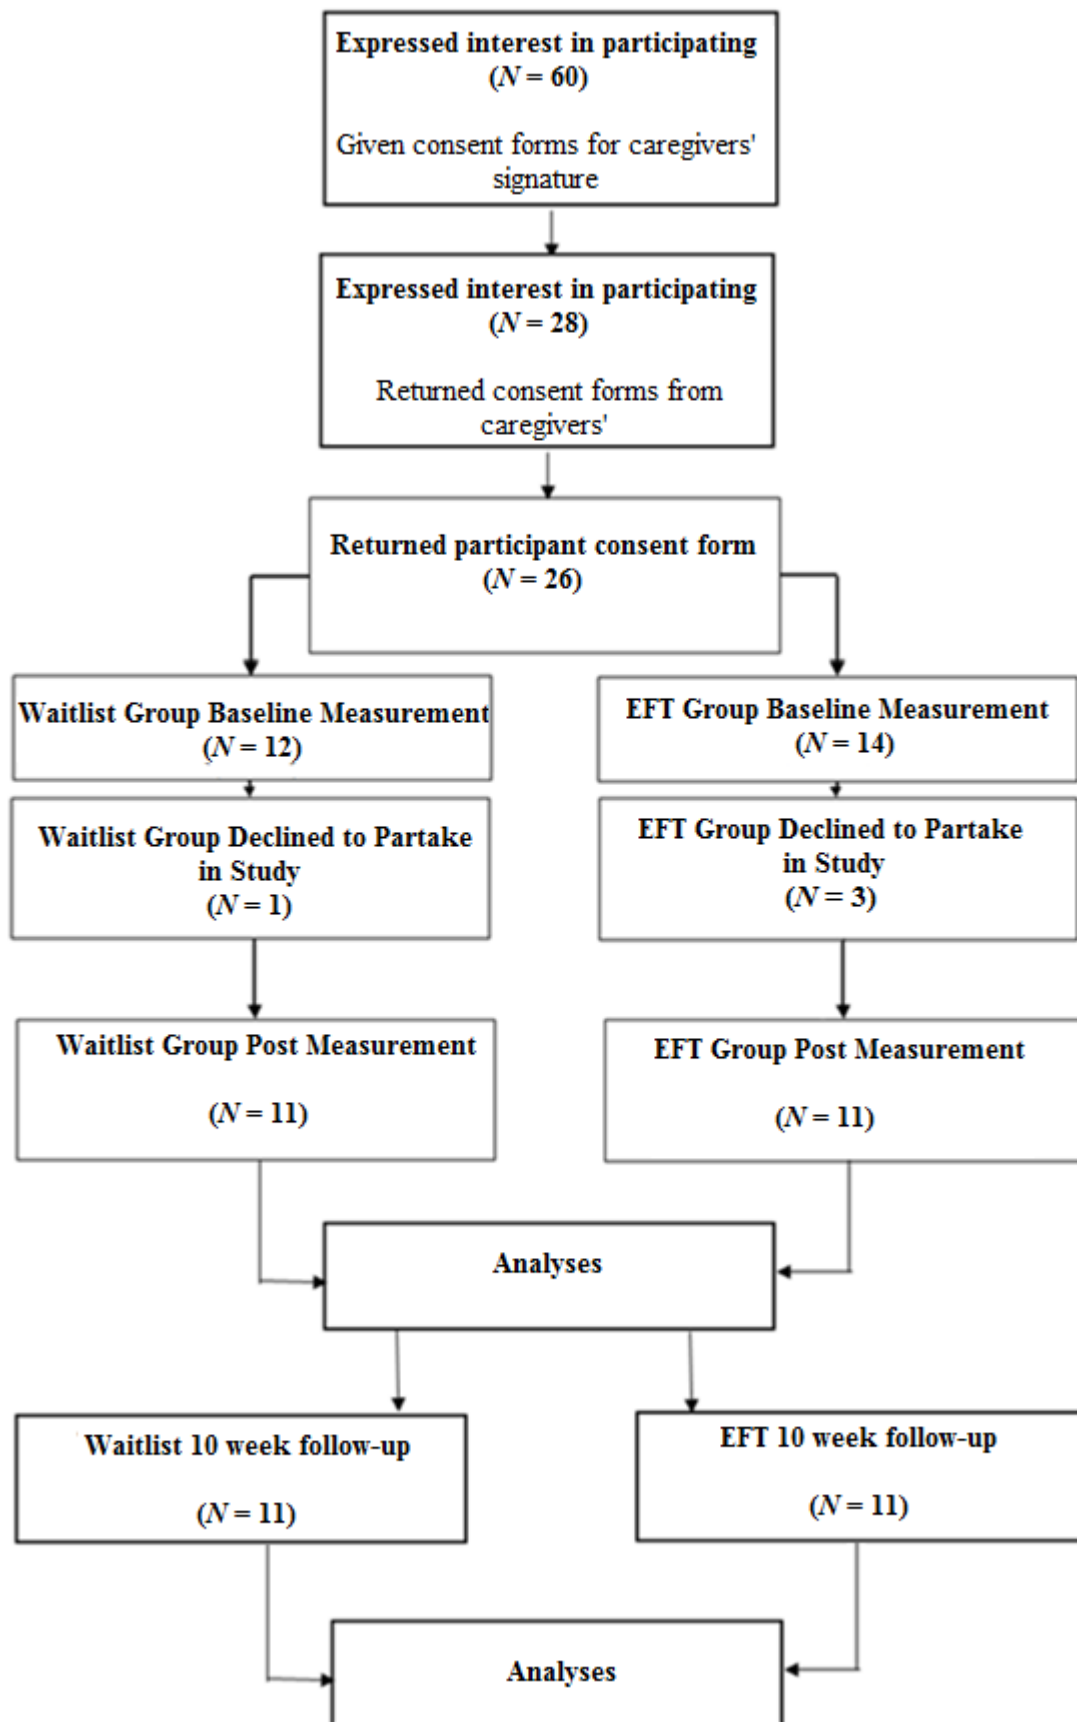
Expressed interest in participating
($N = 60$)

Given consent forms for caregivers' signature

Expressed interest in participating
($N = 28$)

Returned consent forms from caregivers'

Returned participant consent form
($N = 26$)

Waitlist Group Baseline Measurement
($N = 12$)

Waitlist Group Declined to Partake in Study
($N = 1$)

Waitlist Group Post Measurement

($N = 11$)

EFT Group Baseline Measurement
($N = 14$)

EFT Group Declined to Partake in Study
($N = 3$)

EFT Group Post Measurement

($N = 11$)

Analyses

Waitlist 10 week follow-up

($N = 11$)

EFT 10 week follow-up

($N = 11$)

Analyses